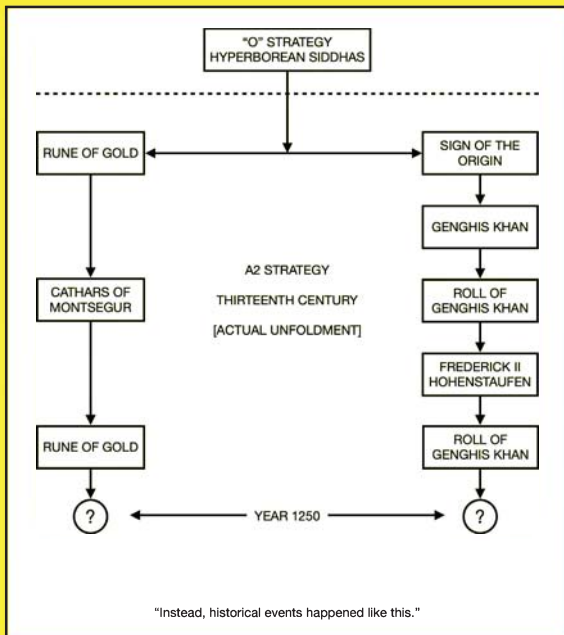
"O" STRATEGY
HYPERBOREAN SIDDHAS

RUNE OF GOLD

SIGN OF THE ORIGIN

GENGHIS KHAN

A2 STRATEGY

THIRTEENTH CENTURY

[ACTUAL UNFOLDMENT]

CATHARS OF MONTSEGUR

ROLL OF GENGHIS KHAN

FREDERICK II HOHENSTAUFEN

RUNE OF GOLD

ROLL OF GENGHIS KHAN

?

YEAR 1250

?

"Instead, historical events happened like this."